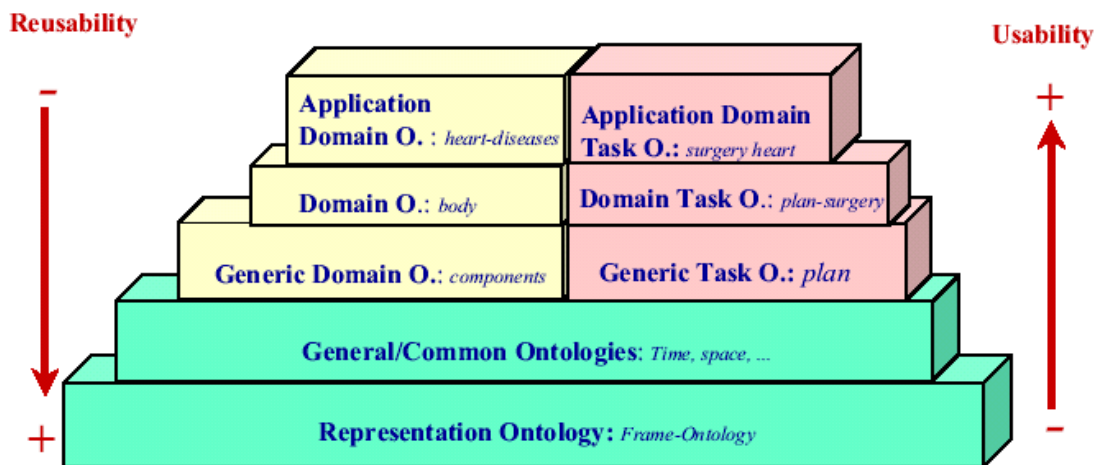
Reusability

-

+

Usability

+

-

Application Domain O. : heart-diseases

Application Domain Task O.: surgery heart

Domain O.: body

Domain Task O.: plan-surgery

Generic Domain O.: components

Generic Task O.: plan

General/Common Ontologies: Time, space, ...

Representation Ontology: Frame-Ontology